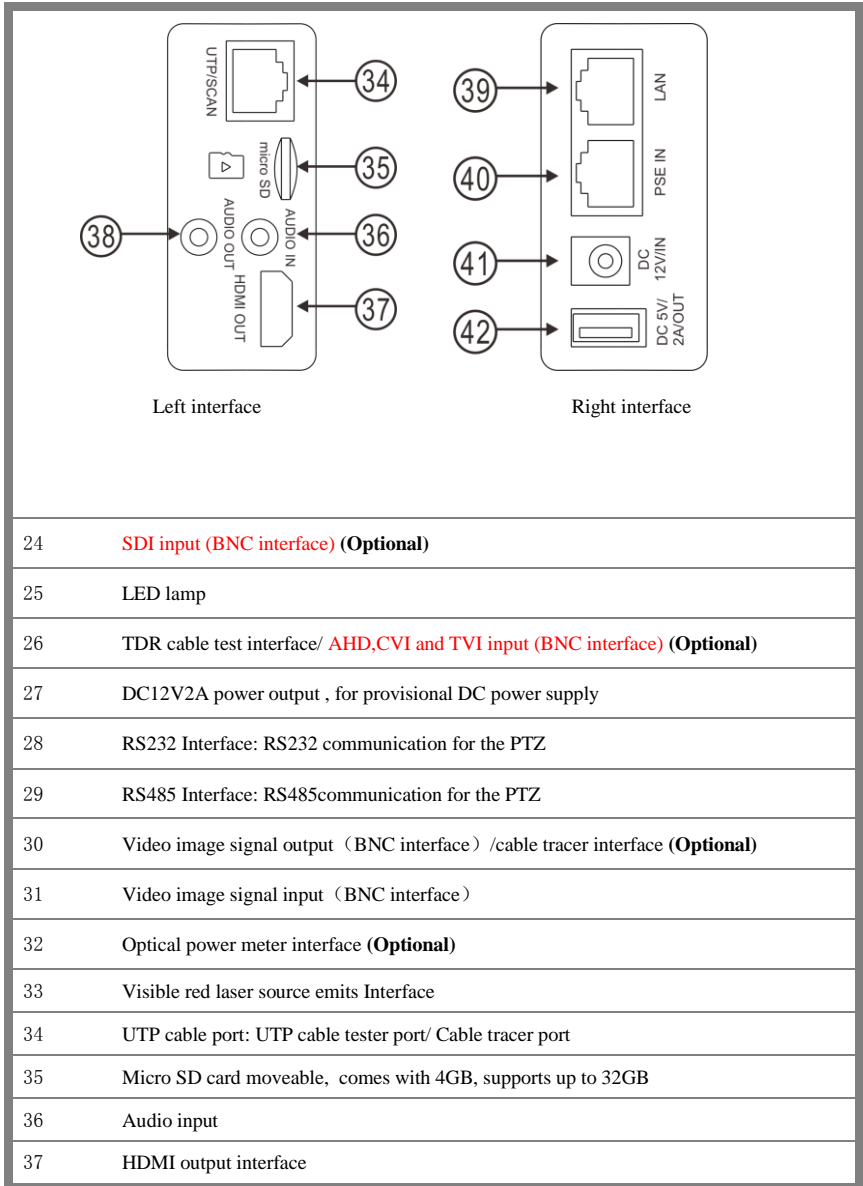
UTP/SCAN
34
micro SD
35
38
AUDIO OUT
AUDIO IN
36
HDMI OUT
37
39
LAN
40
PSE IN
41
DC 12V/IN
42
DC 5V/ 2A/OUT

Left interface

Right interface

| | |
|---|---|
| 24 | SDI input (BNC interface) **(Optional)** |
| 25 | LED lamp |
| 26 | TDR cable test interface/ AHD,CVI and TVI input (BNC interface) **(Optional)** |
| 27 | DC12V2A power output , for provisional DC power supply |
| 28 | RS232 Interface: RS232 communication for the PTZ |
| 29 | RS485 Interface: RS485communication for the PTZ |
| 30 | Video image signal output（BNC interface）/cable tracer interface **(Optional)** |
| 31 | Video image signal input（BNC interface） |
| 32 | Optical power meter interface **(Optional)** |
| 33 | Visible red laser source emits Interface |
| 34 | UTP cable port: UTP cable tester port/ Cable tracer port |
| 35 | Micro SD card moveable, comes with 4GB, supports up to 32GB |
| 36 | Audio input |
| 37 | HDMI output interface |